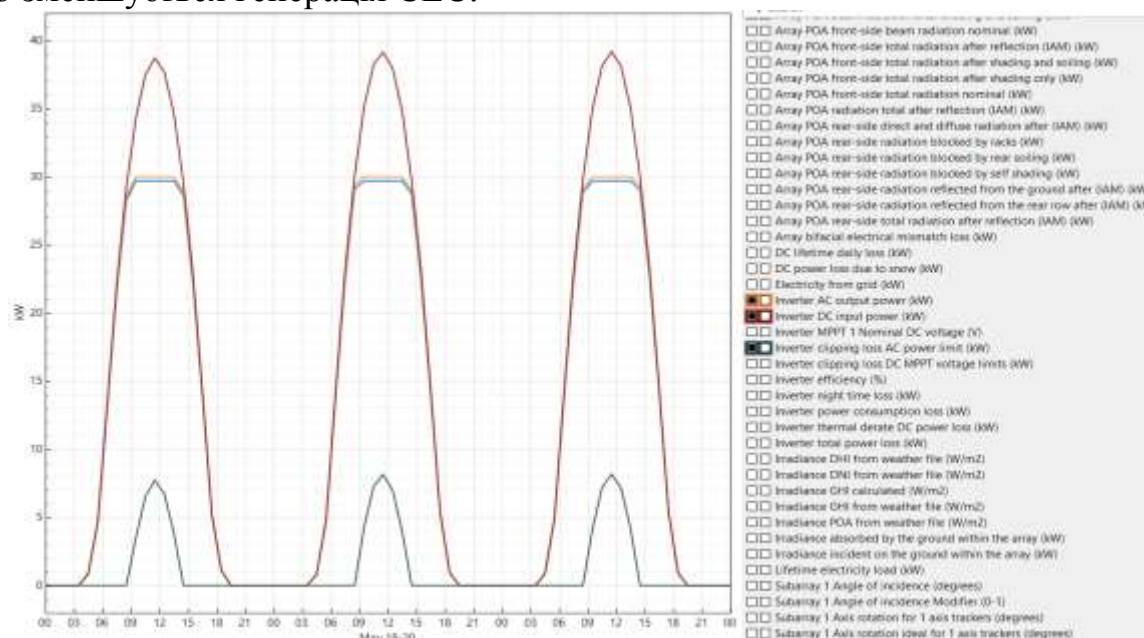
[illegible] генерації СЕС.

40
35
30
25
20
15
10
5
0
kW

00 03 06 09 12 15 18 21 00 03 06 09 12 15 18 21 00 03 06 09 12 15 18 21 00
May 18-20

Array POA front-side beam radiation nominal (kW)
Array POA front-side total radiation after reflection (IAM) (kW)
Array POA front-side total radiation after shading and soiling (kW)
Array POA front-side total radiation after shading only (kW)
Array POA front-side total radiation nominal (kW)
Array POA radiation total after reflection (IAM) (kW)
Array POA rear-side direct and diffuse radiation after (IAM) (kW)
Array POA rear-side radiation blocked by racks (kW)
Array POA rear-side radiation blocked by rear soiling (kW)
Array POA rear-side radiation blocked by self shading (kW)
Array POA rear-side radiation reflected from the ground after (IAM) (kW)
Array POA rear-side radiation reflected from the rear row after (IAM) (k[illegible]
Array POA rear-side total radiation after reflection (IAM) (kW)
Array bifacial electrical mismatch loss (kW)
DC lifetime daily loss (kW)
DC power loss due to snow (kW)
Electricity from grid (kW)
Inverter AC output power (kW)
Inverter DC input power (kW)
Inverter MPPT 1 Nominal DC voltage (V)
Inverter clipping loss AC power limit (kW)
Inverter clipping loss DC MPPT voltage limits (kW)
Inverter efficiency (%)
Inverter night time loss (kW)
Inverter power consumption loss (kW)
Inverter thermal derate DC power loss (kW)
Inverter total power loss (kW)
Irradiance DHI from weather file (W/m2)
Irradiance DNI from weather file (W/m2)
Irradiance GHI calculated (W/m2)
Irradiance GHI from weather file (W/m2)
Irradiance POA from weather file (W/m2)
Irradiance absorbed by the ground within the array (kW)
Irradiance incident on the ground within the array (kW)
Lifetime electricity load (kW)
Subarray 1 Angle of incidence (degrees)
Subarray 1 Angle of incidence Modifier (0-1)
Subarray 1 Axis rotation for 1 axis trackers (degrees)
Subarray 1 Axis rotation ideal for 1 axis trackers (degrees)